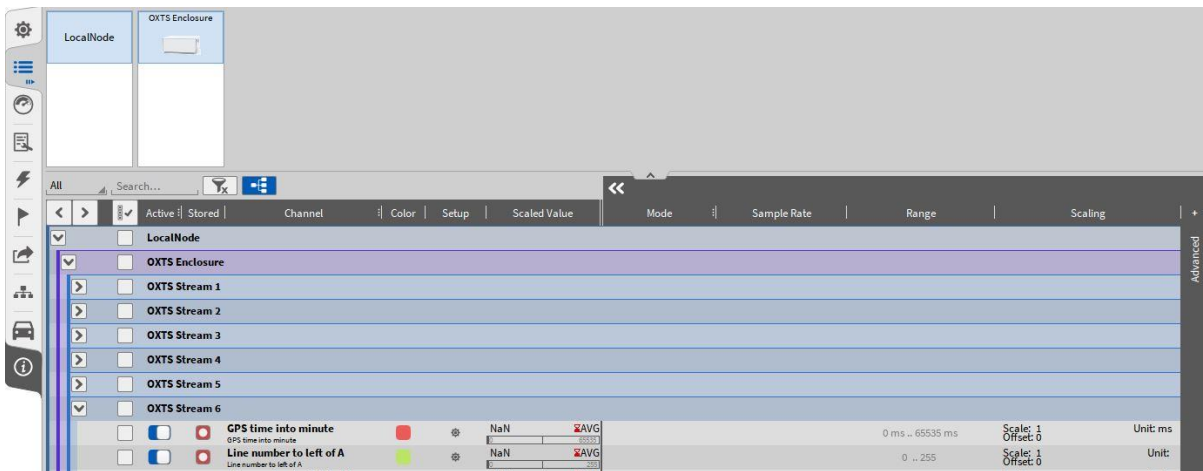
LocalNode

OXTS Enclosure

All

Search...

«

Active | Stored | Channel | Color | Setup | Scaled Value | Mode | Sample Rate | Range | Scaling

LocalNode

OXTS Enclosure

OXTS Stream 1

OXTS Stream 2

OXTS Stream 3

OXTS Stream 4

OXTS Stream 5

OXTS Stream 6

GPS time into minute
GPS time into minute
NaN AVG
0 65535
0 ms .. 65535 ms
Scale: 1
Offset: 0
Unit: ms

Line number to left of A
Line number to left of A
NaN AVG
0 255
0 .. 255
Scale: 1
Offset: 0
Unit:

Advanced